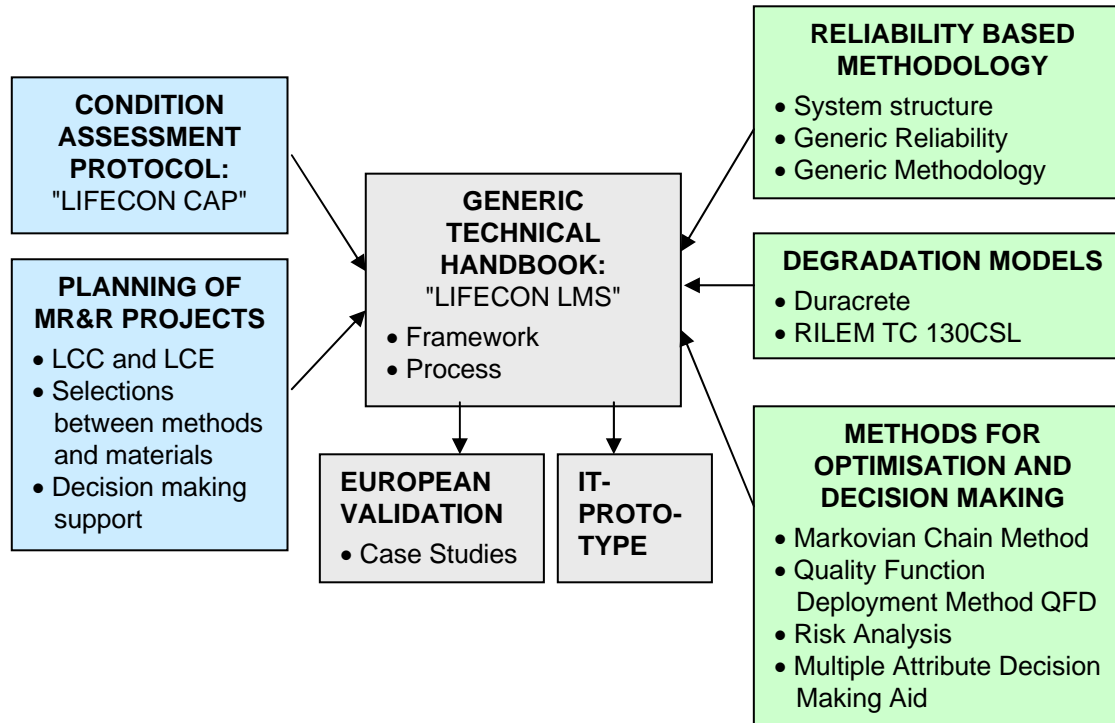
CONDITION ASSESSMENT PROTOCOL:
"LIFECON CAP"

PLANNING OF MR&R PROJECTS
• LCC and LCE
• Selections between methods and materials
• Decision making support

GENERIC TECHNICAL HANDBOOK:
"LIFECON LMS"
• Framework
• Process

EUROPEAN VALIDATION
• Case Studies

IT-PROTO-TYPE

RELIABILITY BASED METHODOLOGY
• System structure
• Generic Reliability
• Generic Methodology

DEGRADATION MODELS
• Duracrete
• RILEM TC 130CSL

METHODS FOR OPTIMISATION AND DECISION MAKING
• Markovian Chain Method
• Quality Function Deployment Method QFD
• Risk Analysis
• Multiple Attribute Decision Making Aid